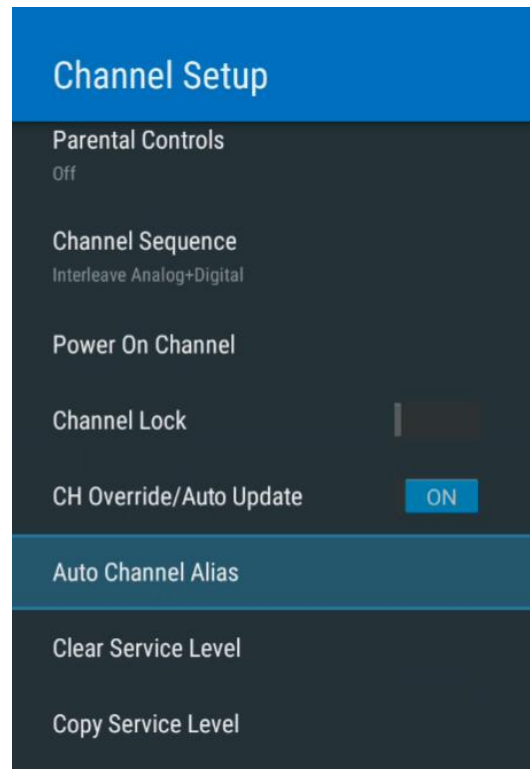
Channel Setup

Parental Controls
Off

Channel Sequence
Interleave Analog+Digital

Power On Channel

Channel Lock

CH Override/Auto Update ON

Auto Channel Alias

Clear Service Level

Copy Service Level